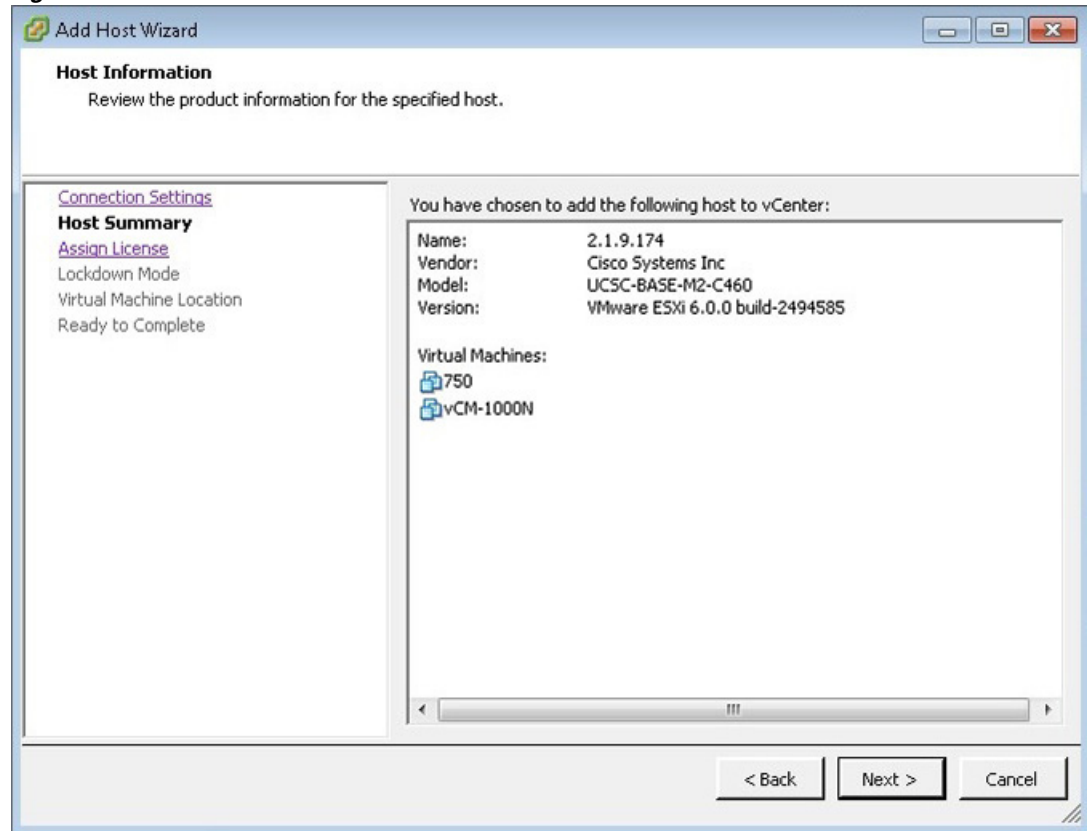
Add Host Wizard

Host Information
Review the product information for the specified host.

Connection Settings
Host Summary
Assign License
Lockdown Mode
Virtual Machine Location
Ready to Complete

You have chosen to add the following host to vCenter:

| | |
|---|---|
| Name: | 2.1.9.174 |
| Vendor: | Cisco Systems Inc |
| Model: | UCSC-BASE-M2-C460 |
| Version: | VMware ESXi 6.0.0 build-2494585 |

Virtual Machines:
750
vCM-1000N

< Back
Next >
Cancel